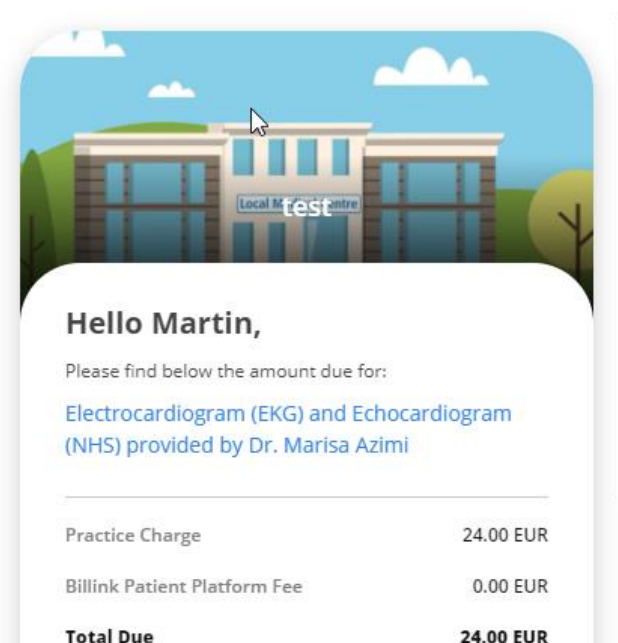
Local M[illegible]ntre
test

Hello Martin,

Please find below the amount due for:

Electrocardiogram (EKG) and Echocardiogram (NHS) provided by Dr. Marisa Azimi

| | |
|---|---|
| Practice Charge | 24.00 EUR |
| Billink Patient Platform Fee | 0.00 EUR |
| **Total Due** | **24.00 EUR** |